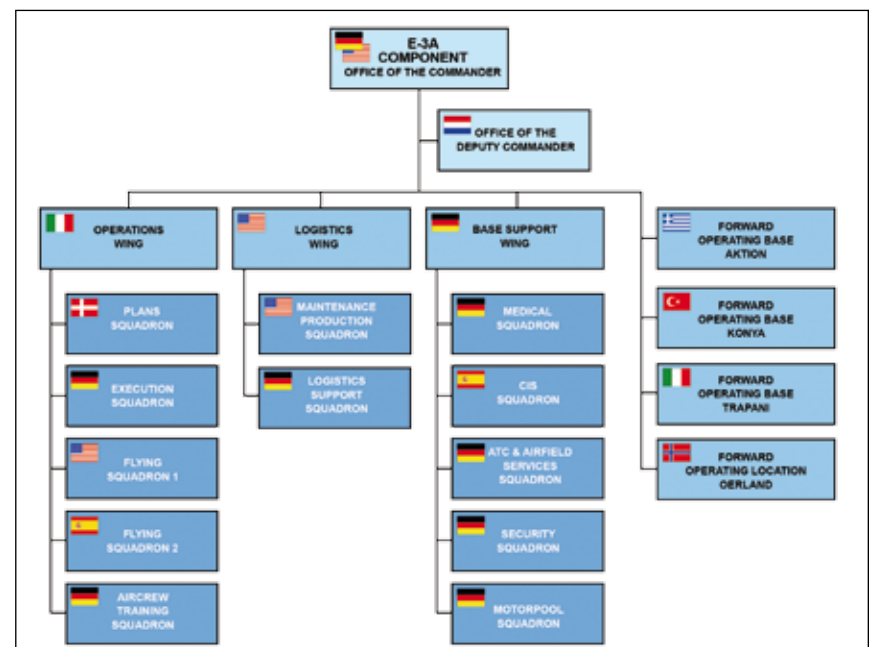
E-3A COMPONENT
OFFICE OF THE COMMANDER

OFFICE OF THE DEPUTY COMMANDER

OPERATIONS WING

PLANS SQUADRON

EXECUTION SQUADRON

FLYING SQUADRON 1

FLYING SQUADRON 2

AIRCREW TRAINING SQUADRON

LOGISTICS WING

MAINTENANCE PRODUCTION SQUADRON

LOGISTICS SUPPORT SQUADRON

BASE SUPPORT WING

MEDICAL SQUADRON

CIS SQUADRON

ATC & AIRFIELD SERVICES SQUADRON

SECURITY SQUADRON

MOTORPOOL SQUADRON

FORWARD OPERATING BASE AKTION

FORWARD OPERATING BASE KONYA

FORWARD OPERATING BASE TRAPANI

FORWARD OPERATING LOCATION OERLAND